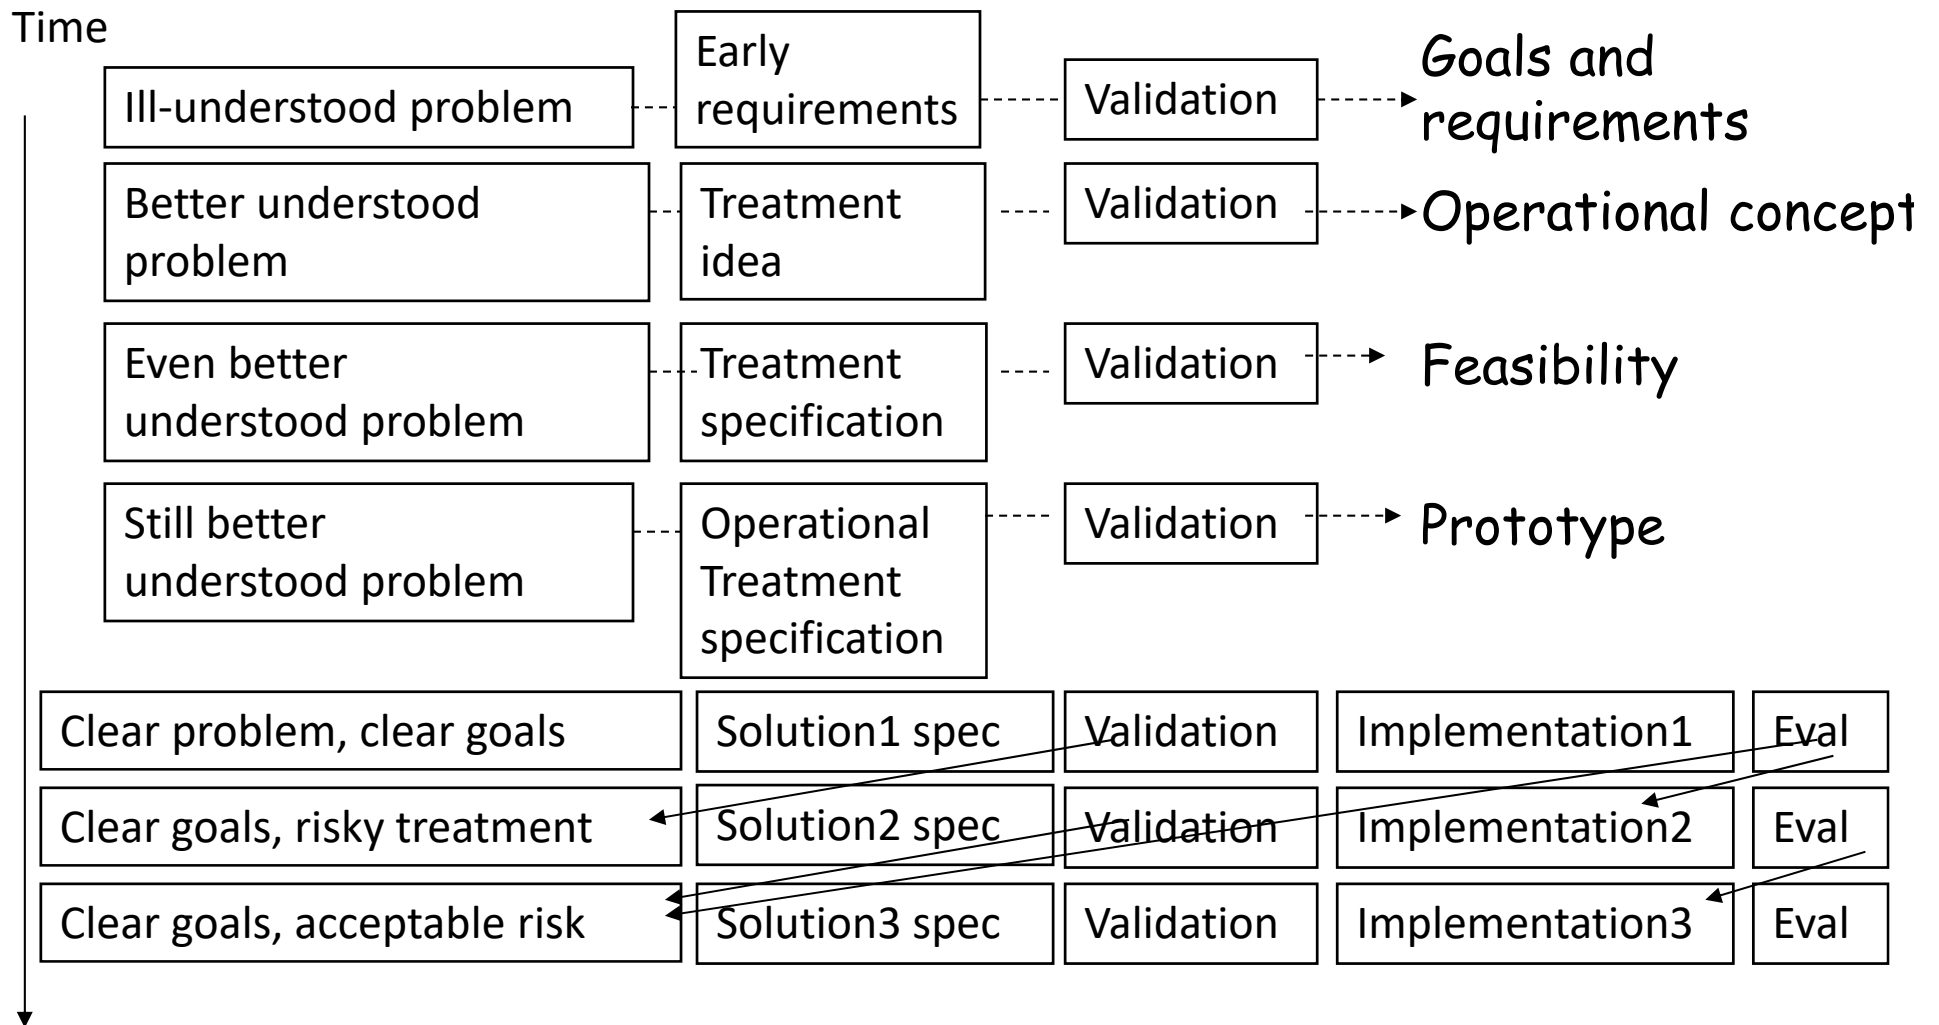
Time

Ill-understood problem

Early requirements

Validation

Goals and requirements

Better understood problem

Treatment idea

Validation

Operational concept

Even better understood problem

Treatment specification

Validation

Feasibility

Still better understood problem

Operational Treatment specification

Validation

Prototype

| Clear problem, clear goals | Solution1 spec | Validation | Implementation1 | Eval |
|---|---|---|---|---|
| Clear goals, risky treatment | Solution2 spec | Validation | Implementation2 | Eval |
| Clear goals, acceptable risk | Solution3 spec | Validation | Implementation3 | Eval |